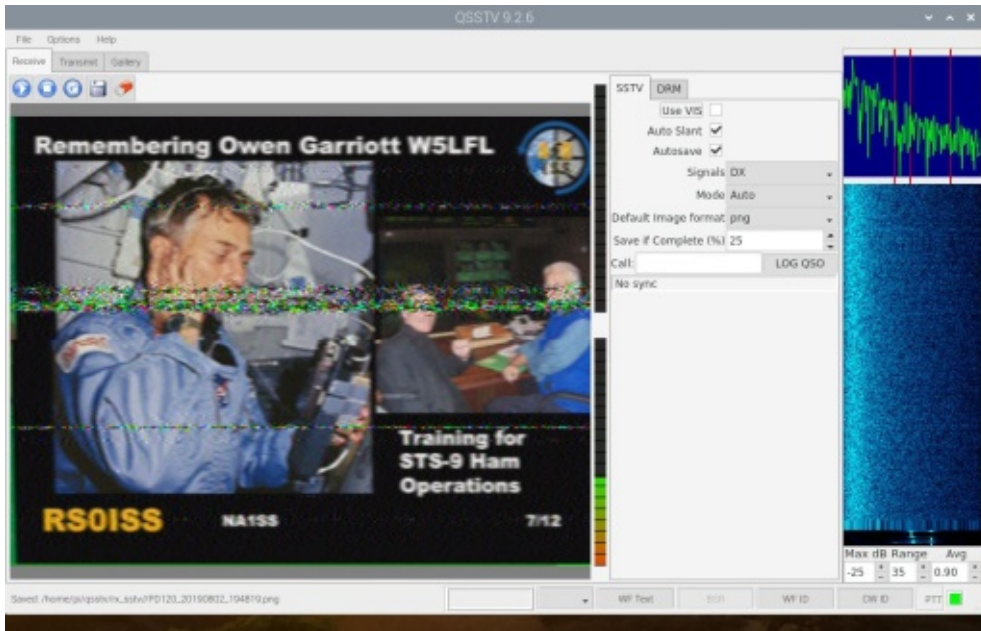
QSSTV 9.2.6

File Options Help

Receive Transmit Gallery

Remembering Owen Garriott W5LFL

Training for STS-9 Ham Operations

RS0ISS NA1SS 7/12

SSTV DRM

Use VIS
Auto Slant
Autosave
Signals DX
Mode Auto
Default Image format png
Save if Complete (%) 25
Call: LOG QSO
No sync

Max dB Range Avg
-25 35 0.90

Saved: /home/pi/qsstv/rx_sstv/PD120_20190802_104819.png

WF Text BSR WF ID CW ID PTT